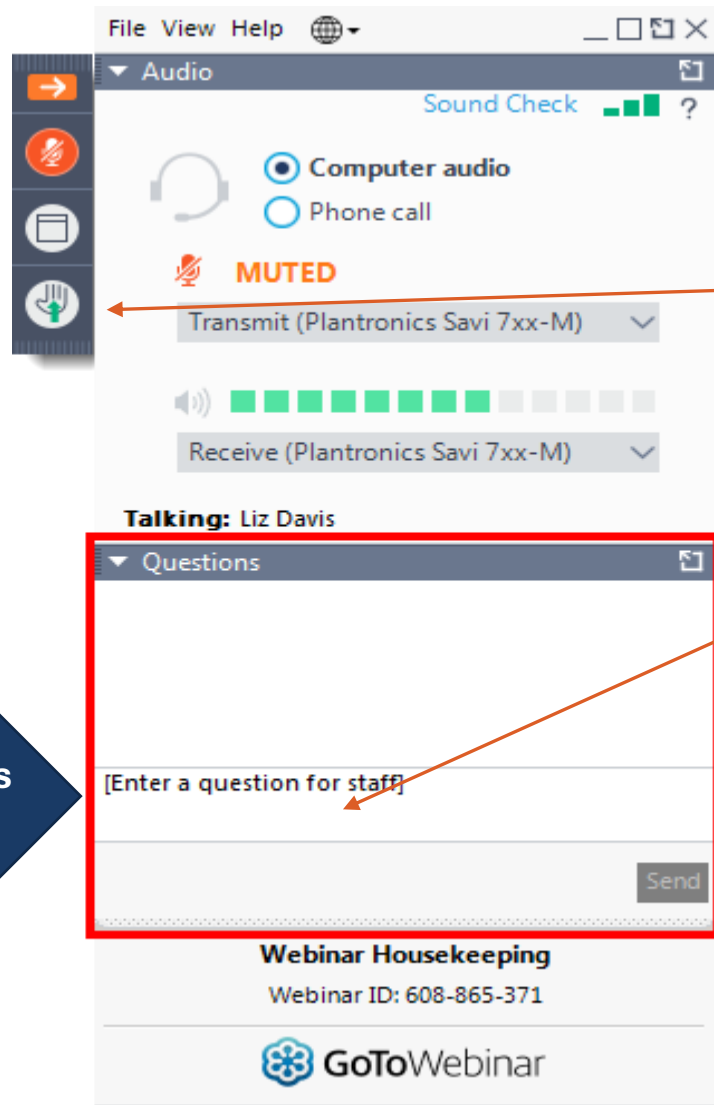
File View Help

Audio

Sound Check ?

Computer audio

Phone call

MUTED

Transmit (Plantronics Savi 7xx-M)

Receive (Plantronics Savi 7xx-M)

Talking: Liz Davis

Questions

s

[Enter a question for staff]

Send

Webinar Housekeeping

Webinar ID: 608-865-371

GoToWebinar